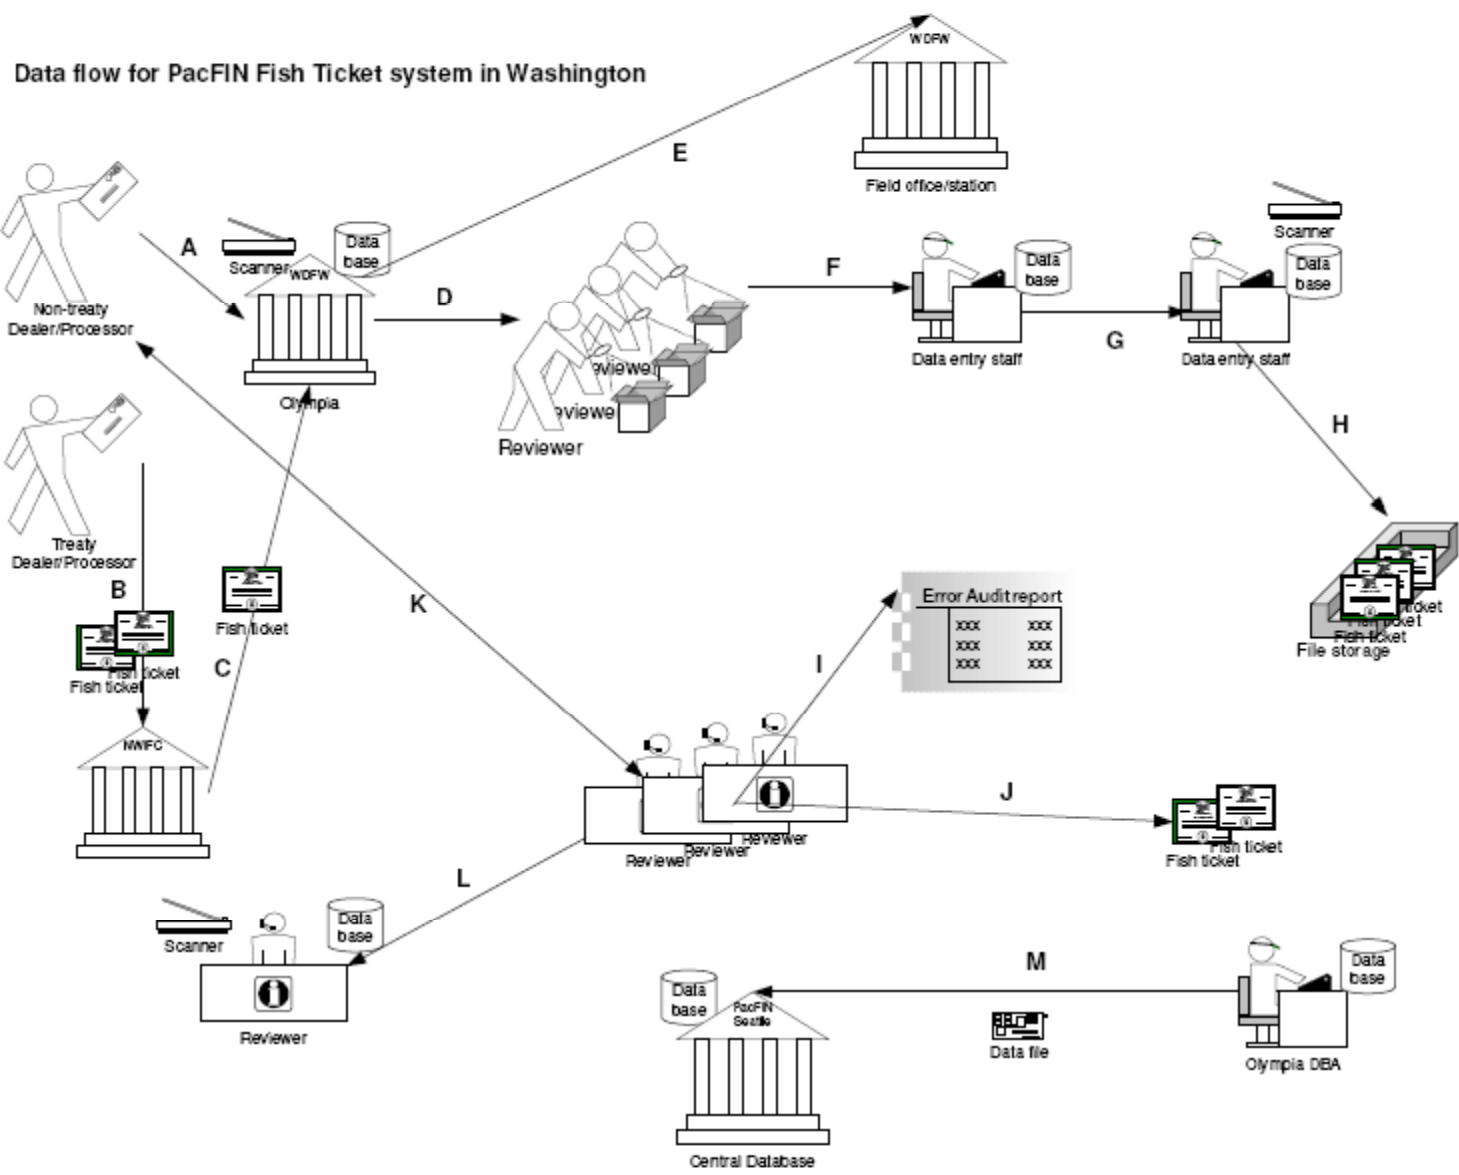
Data flow for PacFIN Fish Ticket system in Washington

WDFW

Field office/station

E

Non-treaty Dealer/Processor

A

Scanner

Data base

WDFW

Olympia

D

Reviewer

Reviewer

Reviewer

F

Data base

Data entry staff

G

Scanner

Data base

Data entry staff

H

Treaty Dealer/Processor

B

Fish ticket

Fish ticket

Fish ticket

C

K

Fish ticket

Fish ticket

Fish ticket

File storage

Error Audit report

| xxx | xxx |
|---|---|
| xxx | xxx |
| xxx | xxx |

I

NWIFC

Reviewer

Reviewer

Reviewer

J

Fish ticket

Fish ticket

L

Scanner

Data base

Reviewer

M

Data base

PacFIN Seattle

Central Database

Data file

Data base

Olympia DBA